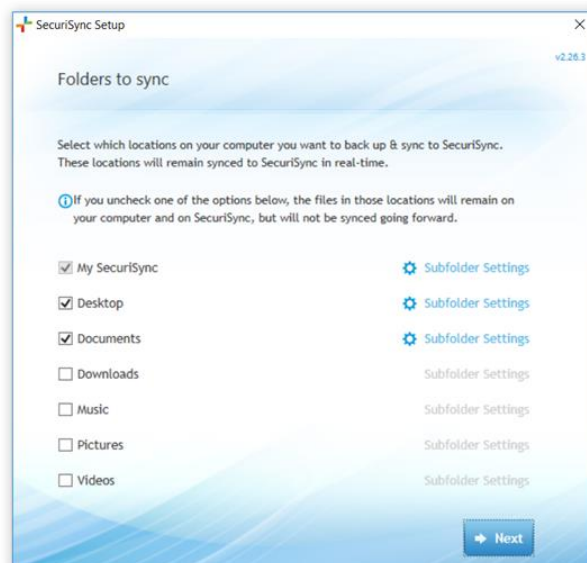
SecuriSync Setup

×

v2.26.3

Folders to sync

Select which locations on your computer you want to back up & sync to SecuriSync. These locations will remain synced to SecuriSync in real-time.

ⓘ If you uncheck one of the options below, the files in those locations will remain on your computer and on SecuriSync, but will not be synced going forward.

My SecuriSync — Subfolder Settings
Desktop — Subfolder Settings
Documents — Subfolder Settings
Downloads — Subfolder Settings
Music — Subfolder Settings
Pictures — Subfolder Settings
Videos — Subfolder Settings

Next